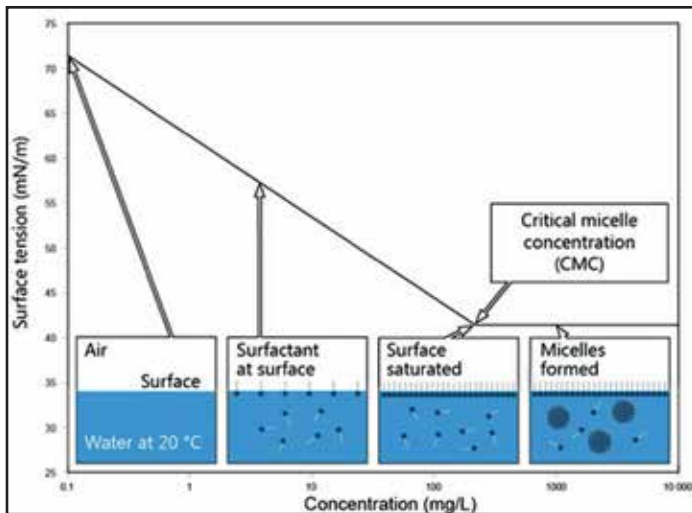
75
70
65
60
55
50
45
40
35
30
25

Surface tension (mN/m)

Critical micelle concentration (CMC)

Air

Surface

Water at 20 °C

Surfactant at surface

Surface saturated

Micelles formed

0.1
1
10
100
1000
10 000

Concentration (mg/L)